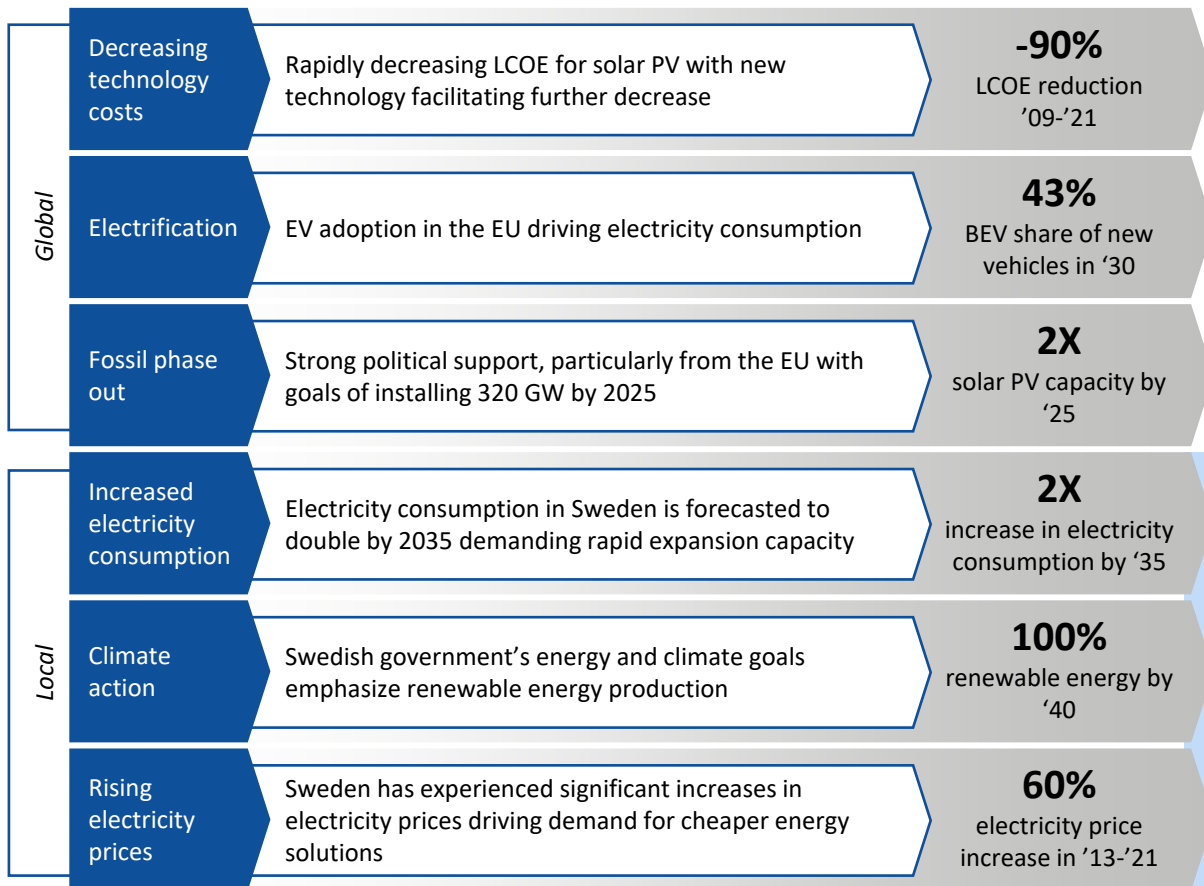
Global

Decreasing technology costs

Rapidly decreasing LCOE for solar PV with new technology facilitating further decrease

-90%
LCOE reduction '09-'21

Electrification

EV adoption in the EU driving electricity consumption

43%
BEV share of new vehicles in '30

Fossil phase out

Strong political support, particularly from the EU with goals of installing 320 GW by 2025

2X
solar PV capacity by '25

Local

Increased electricity consumption

Electricity consumption in Sweden is forecasted to double by 2035 demanding rapid expansion capacity

2X
increase in electricity consumption by '35

Climate action

Swedish government's energy and climate goals emphasize renewable energy production

100%
renewable energy by '40

Rising electricity prices

Sweden has experienced significant increases in electricity prices driving demand for cheaper energy solutions

60%
electricity price increase in '13-'21